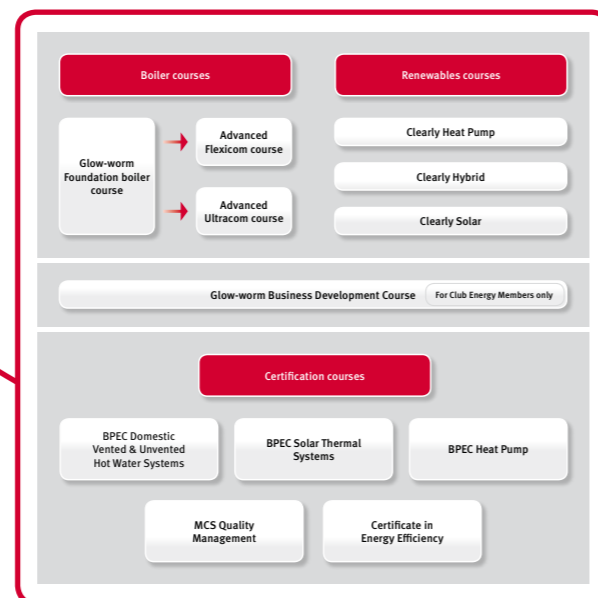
Boiler courses

Renewables courses

Glow-worm Foundation boiler course

Advanced Flexicom course

Advanced Ultracom course

Clearly Heat Pump

Clearly Hybrid

Clearly Solar

Glow-worm Business Development Course

For Club Energy Members only

Certification courses

BPEC Domestic Vented & Unvented Hot Water Systems

BPEC Solar Thermal Systems

BPEC Heat Pump

MCS Quality Management

Certificate in Energy Efficiency